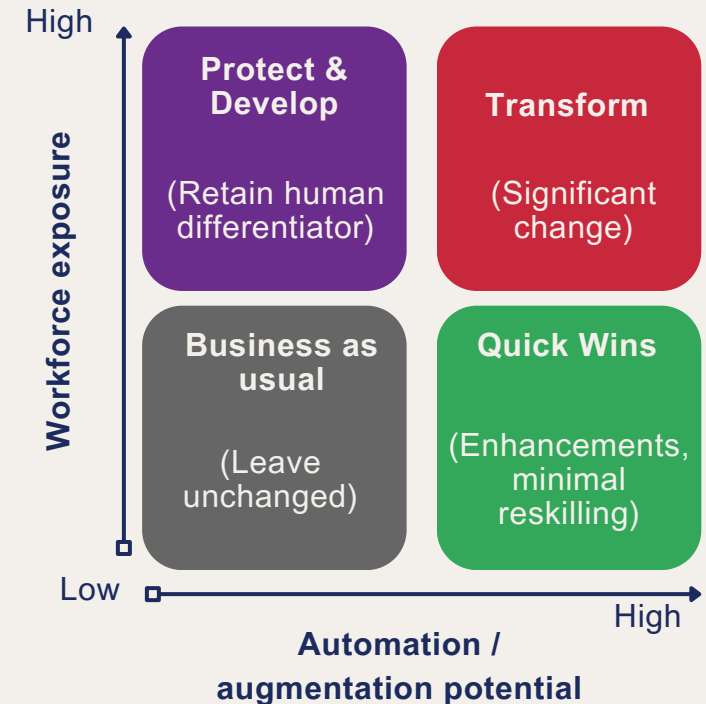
High

Workforce exposure

Protect & Develop

(Retain human differentiator)

Transform

(Significant change)

Business as usual

(Leave unchanged)

Quick Wins

(Enhancements, minimal reskilling)

Low

High

Automation / augmentation potential